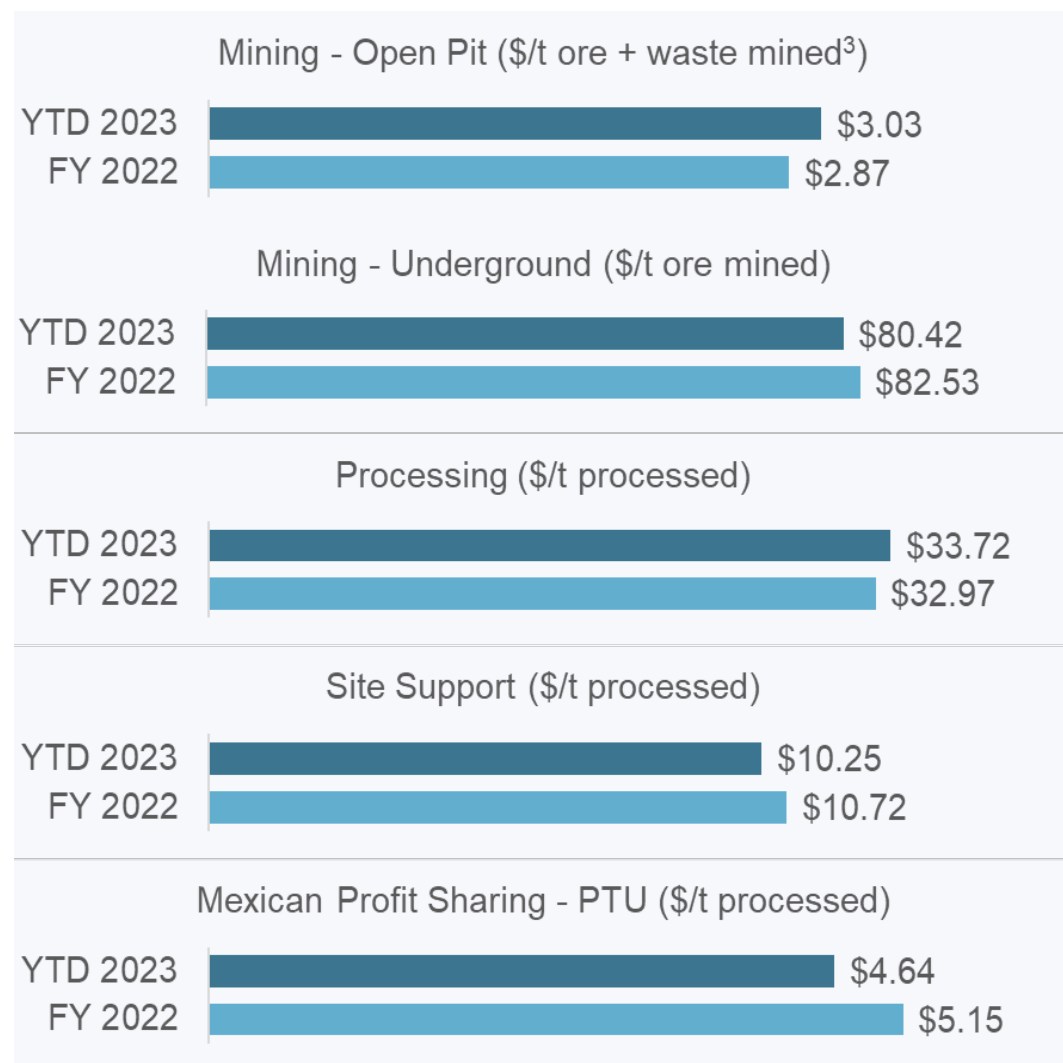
Mining - Open Pit ($/t ore + waste mined$^3$)

YTD 2023 $3.03
FY 2022 $2.87

Mining - Underground ($/t ore mined)

YTD 2023 $80.42
FY 2022 $82.53

Processing ($/t processed)

YTD 2023 $33.72
FY 2022 $32.97

Site Support ($/t processed)

YTD 2023 $10.25
FY 2022 $10.72

Mexican Profit Sharing - PTU ($/t processed)

YTD 2023 $4.64
FY 2022 $5.15